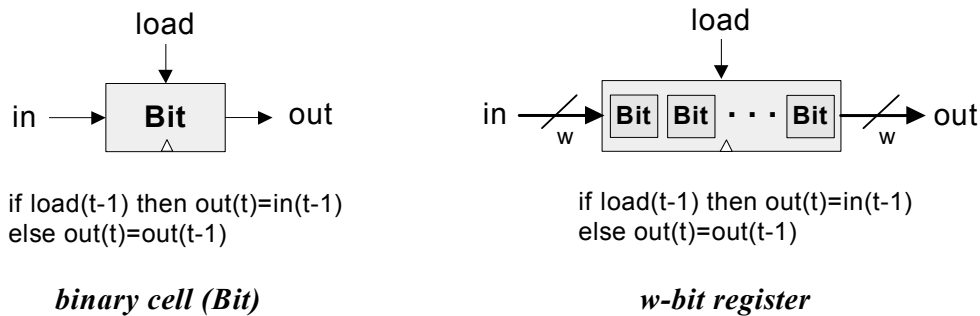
load

in

Bit

out

if load(t-1) then out(t)=in(t-1)
else out(t)=out(t-1)

*binary cell (Bit)*

load

in

w

Bit

Bit

· · ·

Bit

w

out

if load(t-1) then out(t)=in(t-1)
else out(t)=out(t-1)

*w-bit register*